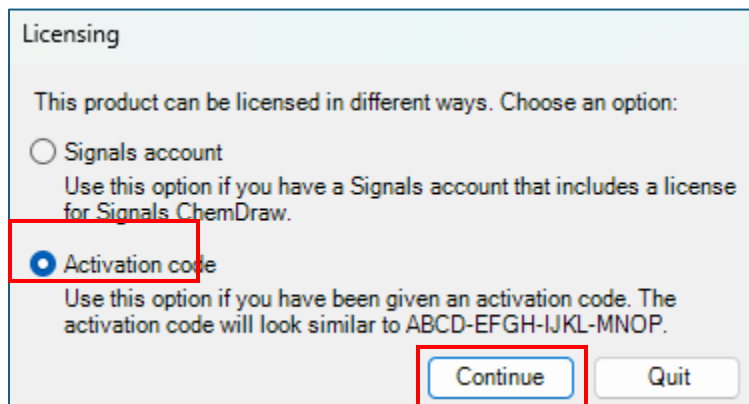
Licensing

This product can be licensed in different ways. Choose an option:

Signals account

Use this option if you have a Signals account that includes a license for Signals ChemDraw.

Activation code

Use this option if you have been given an activation code. The activation code will look similar to ABCD-EFGH-IJKL-MNOP.

Continue

Quit